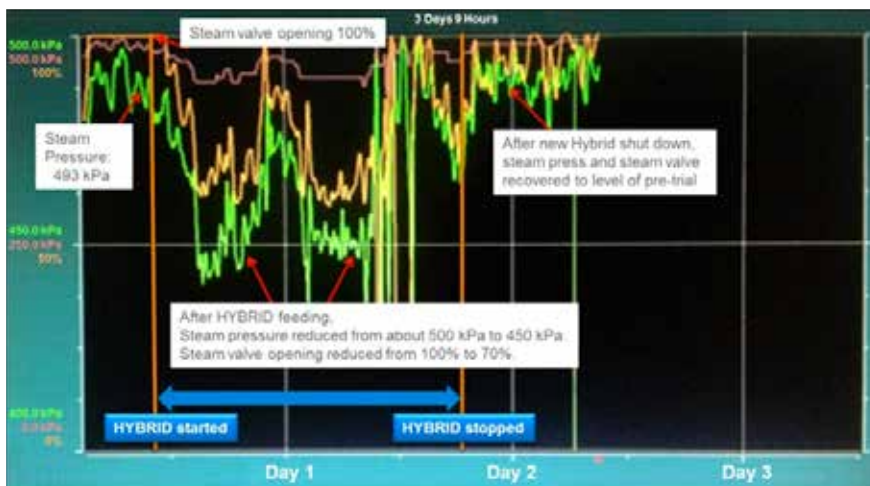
3 Days 9 Hours

500.0 kPa
500.0 kPa
100%

Steam valve opening 100%

Steam Pressure: 493 kPa

After new Hybrid shut down, steam press and steam valve recovered to level of pre-trial

450.0 kPa
250.0 kPa
50%

After HYBRID feeding,
Steam pressure reduced from about 500 kPa to 450 kPa
Steam valve opening reduced from 100% to 70%

400.0 kPa
0.0 kPa
0%

HYBRID started

HYBRID stopped

Day 1

Day 2

Day 3